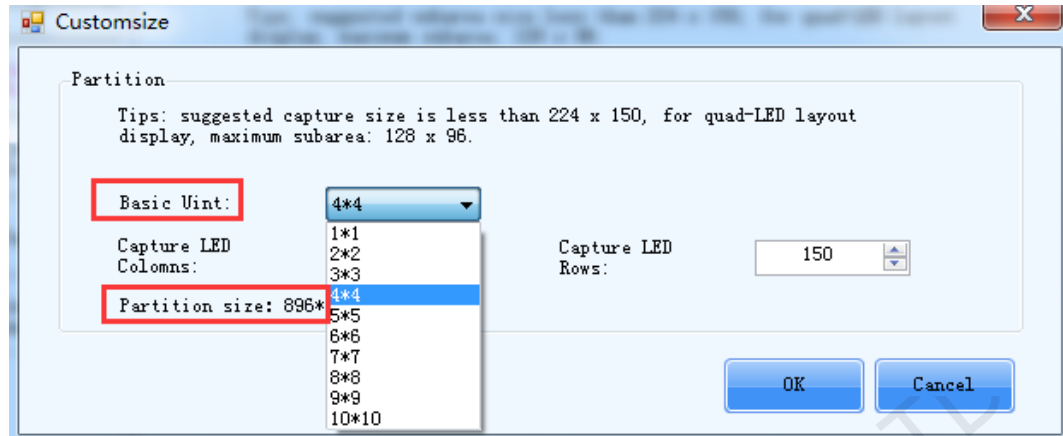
Customsize

Partition

Tips: suggested capture size is less than 224 x 150, for quad-LED layout display, maximum subarea: 128 x 96.

Basic Uint:

4*4

1*1
2*2
3*3
4*4
5*5
6*6
7*7
8*8
9*9
10*10

Capture LED Colomns:

Capture LED Rows:

150

Partition size: 896*

OK

Cancel